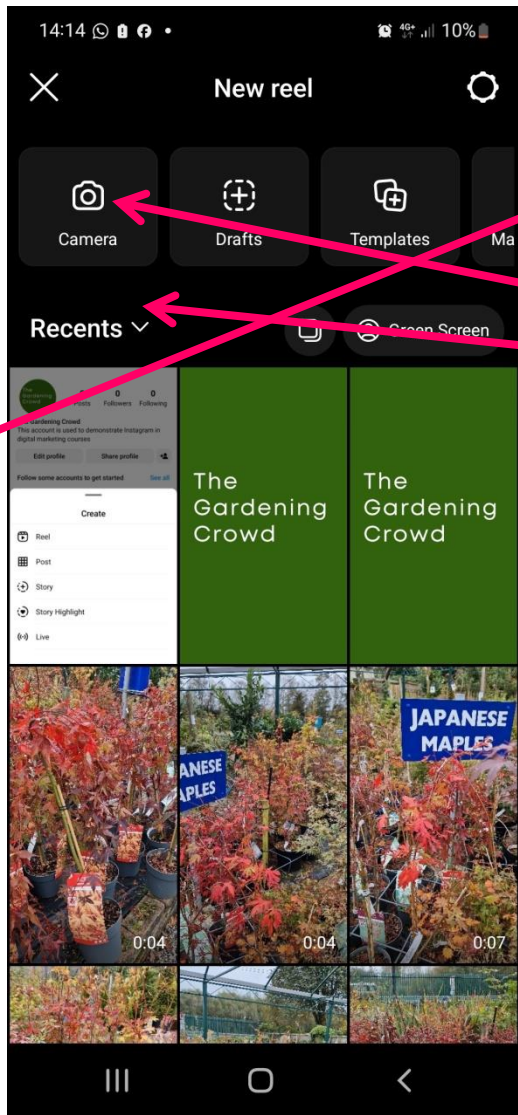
14:14 10%

New reel

Camera
Drafts
Templates
Ma

Recents
Green Screen

The Gardening Crowd
0 Posts 0 Followers 0 Following
Gardening Crowd
This account is used to demonstrate Instagram in digital marketing courses
Edit profile
Share profile
Follow some accounts to get started
See all
Create
Reel
Post
Story
Story Highlight
Live

The Gardening Crowd

The Gardening Crowd

0:04

ANESE
MAPLES
0:04

JAPANESE
MAPLES
0:07